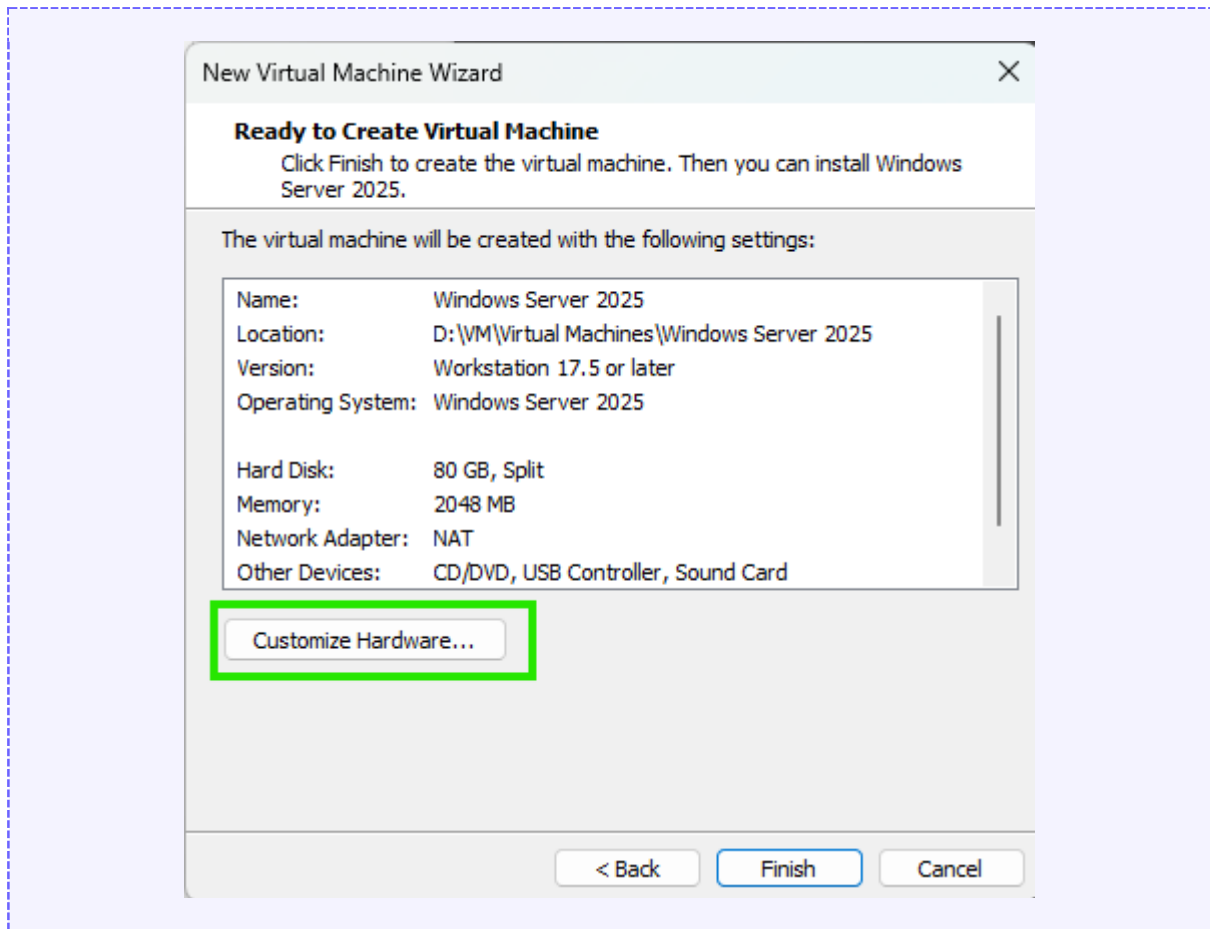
New Virtual Machine Wizard

Ready to Create Virtual Machine

Click Finish to create the virtual machine. Then you can install Windows Server 2025.

The virtual machine will be created with the following settings:

| | |
|---|---|
| Name: | Windows Server 2025 |
| Location: | D:\VM\Virtual Machines\Windows Server 2025 |
| Version: | Workstation 17.5 or later |
| Operating System: | Windows Server 2025 |
| | |
| Hard Disk: | 80 GB, Split |
| Memory: | 2048 MB |
| Network Adapter: | NAT |
| Other Devices: | CD/DVD, USB Controller, Sound Card |

Customize Hardware...

< Back Finish Cancel